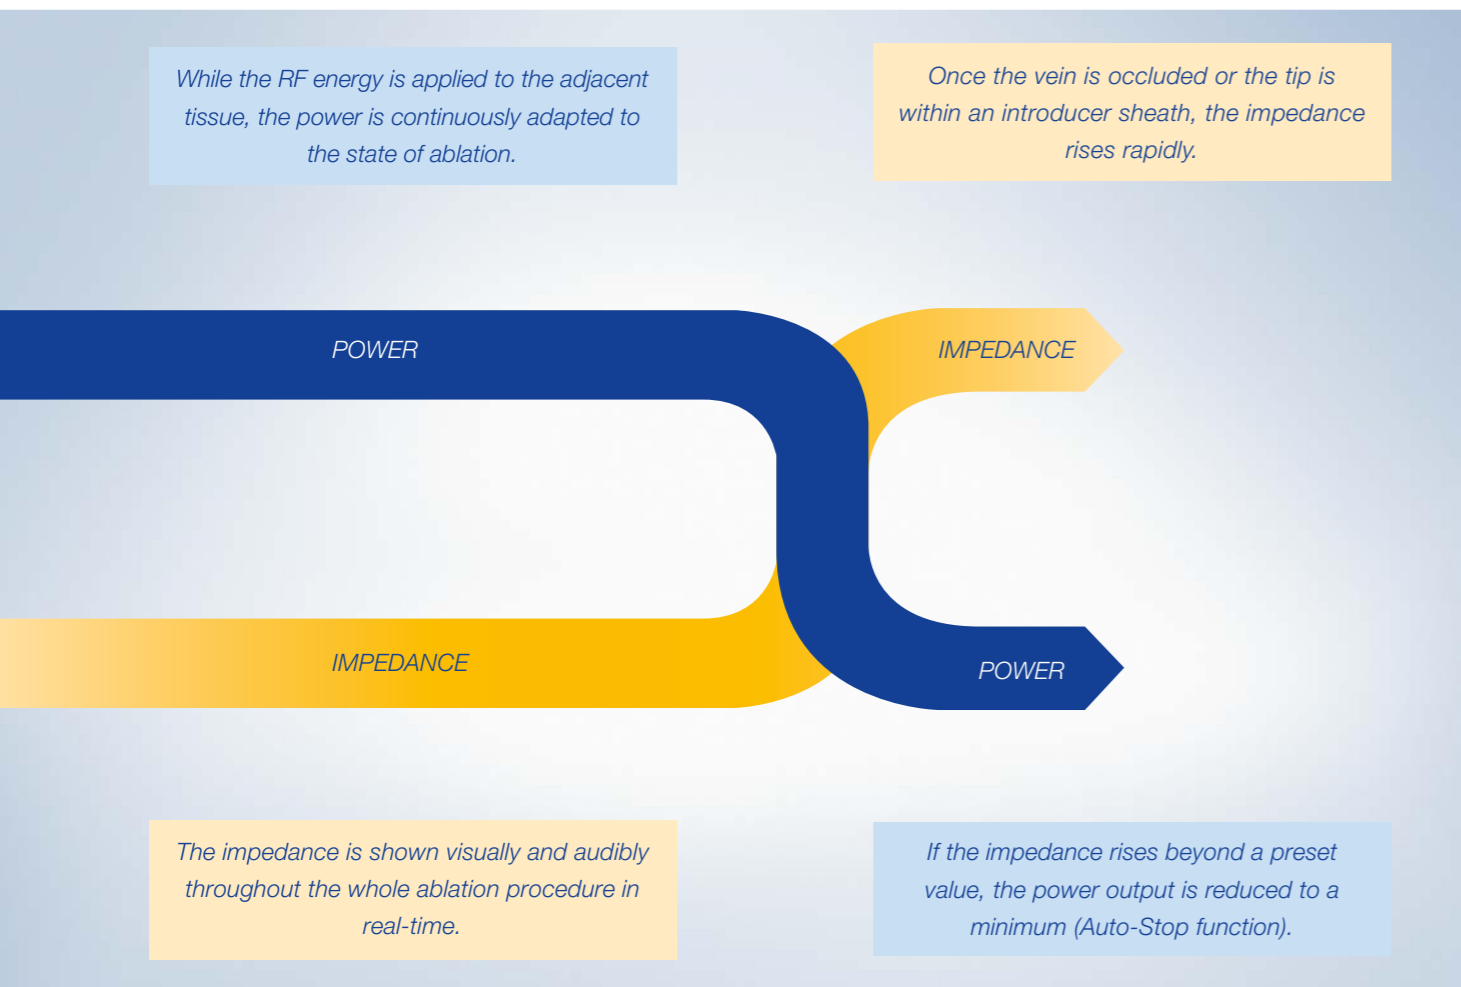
While the RF energy is applied to the adjacent tissue, the power is continuously adapted to the state of ablation.

Once the vein is occluded or the tip is within an introducer sheath, the impedance rises rapidly.

POWER

IMPEDANCE

IMPEDANCE

POWER

The impedance is shown visually and audibly throughout the whole ablation procedure in real-time.

If the impedance rises beyond a preset value, the power output is reduced to a minimum (Auto-Stop function).